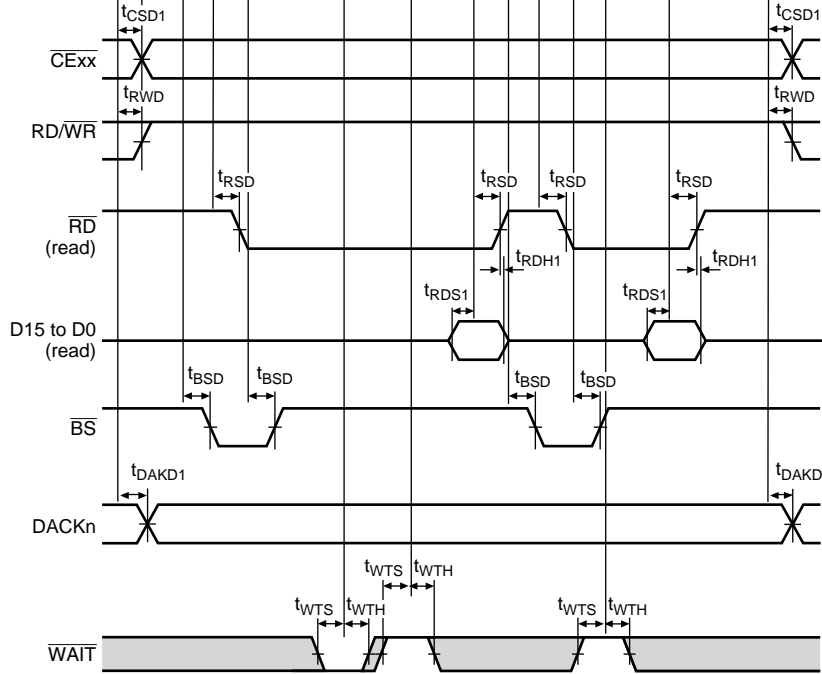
$t_{CSD1}$ $t_{CSD1}$

$\overline{CExx}$

$t_{RWD}$ $t_{RWD}$

RD/$\overline{WR}$

$t_{RSD}$ $t_{RSD}$ $t_{RSD}$ $t_{RSD}$

$\overline{RD}$ (read)

$t_{RDH1}$ $t_{RDH1}$

$t_{RDS1}$ $t_{RDS1}$

D15 to D0 (read)

$t_{BSD}$ $t_{BSD}$ $t_{BSD}$ $t_{BSD}$

$\overline{BS}$

$t_{DAKD1}$ $t_{DAKD}$

DACKn

$t_{WTS}$ $t_{WTH}$

$t_{WTS}$ $t_{WTH}$ $t_{WTS}$ $t_{WTH}$

$\overline{WAIT}$